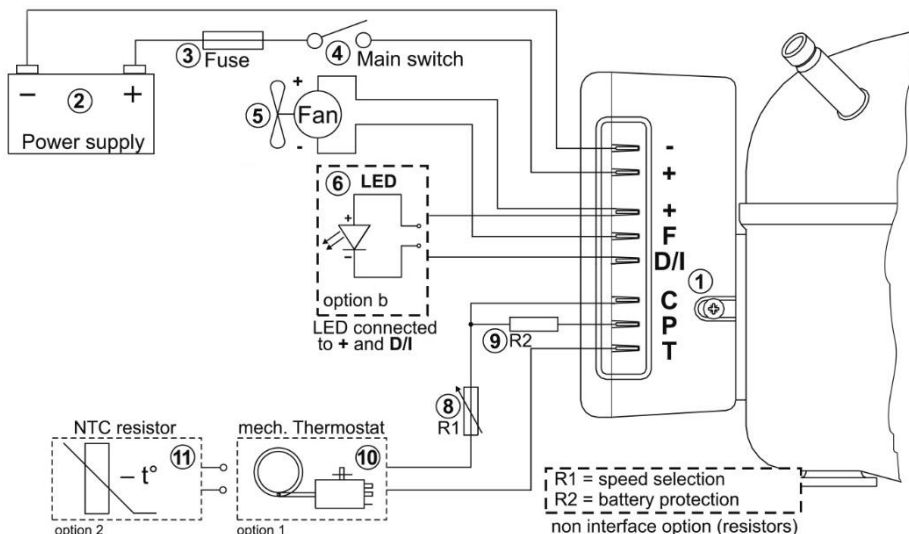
③ Fuse
④ Main switch
− ② +
Power supply
+
⑤ Fan
-
⑥ LED
+
−
option b
LED connected to + and D/I
-
+
+
F
D/I
C
P
T
①
⑨ R2
⑧
R1
NTC resistor
⑪
− t°
option 2
mech. Thermostat
⑩
option 1
R1 = speed selection
R2 = battery protection
non interface option (resistors)